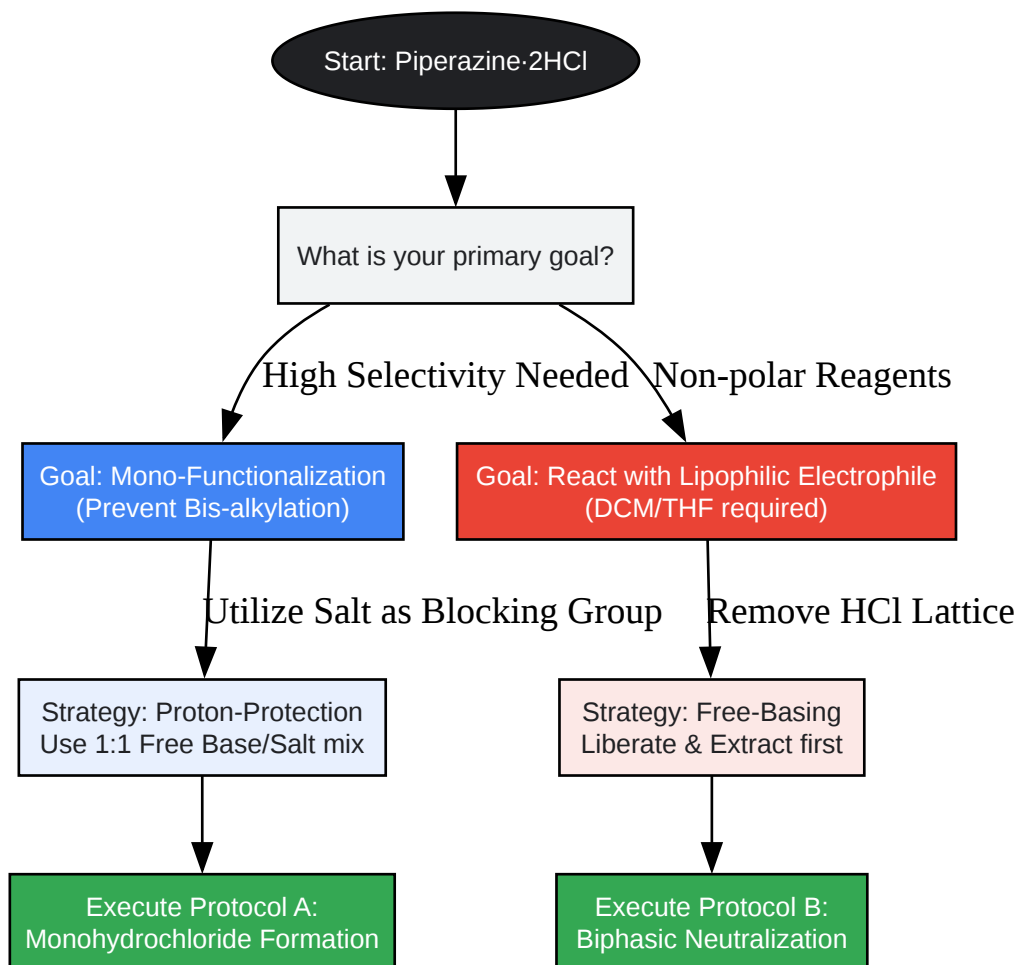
Start: Piperazine·2HCl

What is your primary goal?

High Selectivity Needed

Non-polar Reagents

Goal: Mono-Functionalization (Prevent Bis-alkylation)

Goal: React with Lipophilic Electrophile (DCM/THF required)

Utilize Salt as Blocking Group

Remove HCl Lattice

Strategy: Proton-Protection Use 1:1 Free Base/Salt mix

Strategy: Free-Basing Liberate & Extract first

Execute Protocol A: Monohydrochloride Formation

Execute Protocol B: Biphasic Neutralization